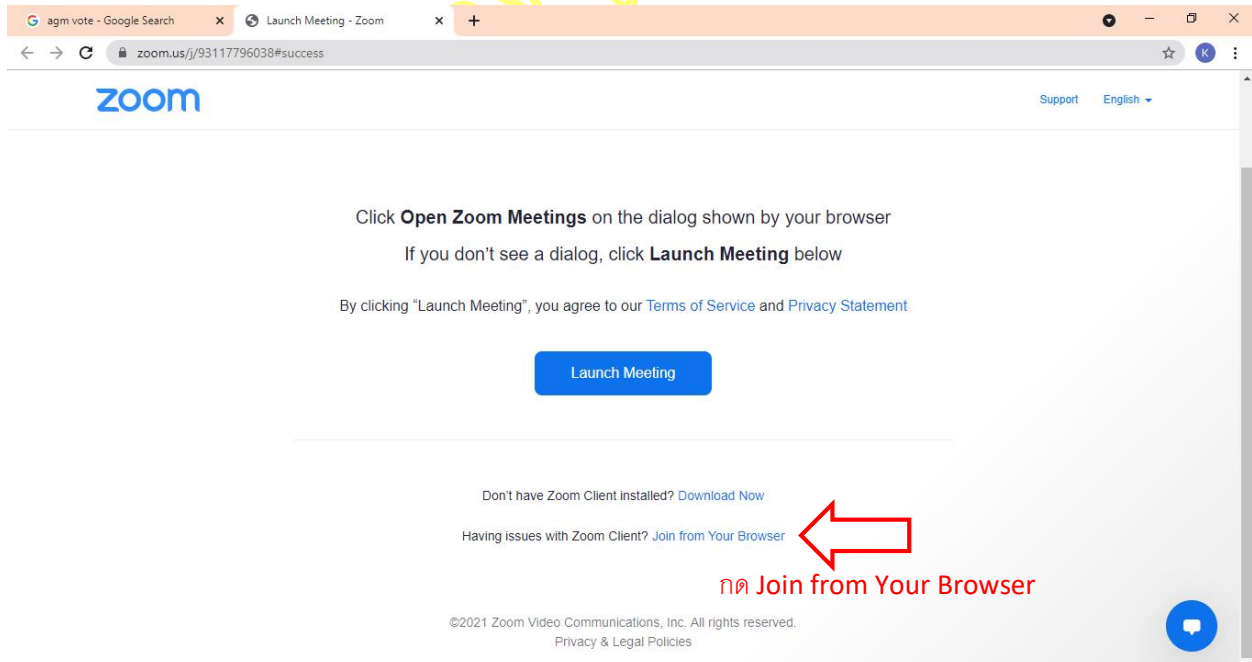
agm vote - Google Search
Launch Meeting - Zoom
zoom.us/j/93117796038#success

zoom
Support English

Click **Open Zoom Meetings** on the dialog shown by your browser
If you don't see a dialog, click **Launch Meeting** below

By clicking "Launch Meeting", you agree to our Terms of Service and Privacy Statement

Launch Meeting

Don't have Zoom Client installed? Download Now

Having issues with Zoom Client? Join from Your Browser

กด Join from Your Browser

©2021 Zoom Video Communications, Inc. All rights reserved.
Privacy & Legal Policies